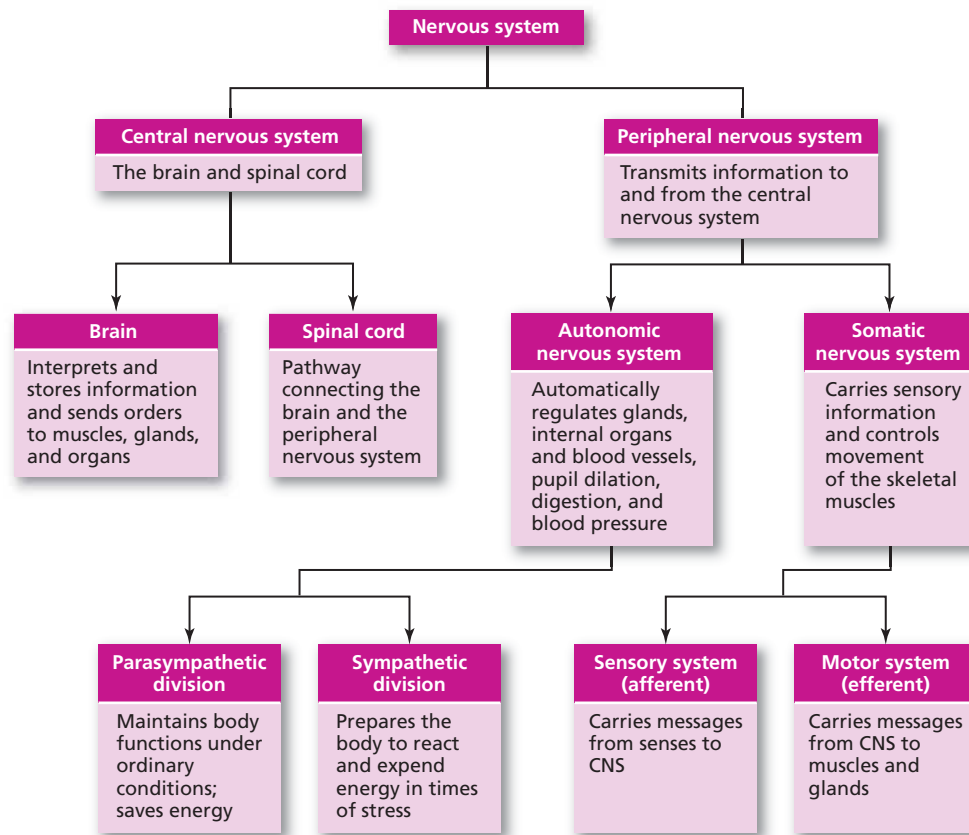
Nervous system

Central nervous system

The brain and spinal cord

Peripheral nervous system

Transmits information to and from the central nervous system

Brain

Interprets and stores information and sends orders to muscles, glands, and organs

Spinal cord

Pathway connecting the brain and the peripheral nervous system

Autonomic nervous system

Automatically regulates glands, internal organs and blood vessels, pupil dilation, digestion, and blood pressure

Somatic nervous system

Carries sensory information and controls movement of the skeletal muscles

Parasympathetic division

Maintains body functions under ordinary conditions; saves energy

Sympathetic division

Prepares the body to react and expend energy in times of stress

Sensory system (afferent)

Carries messages from senses to CNS

Motor system (efferent)

Carries messages from CNS to muscles and glands